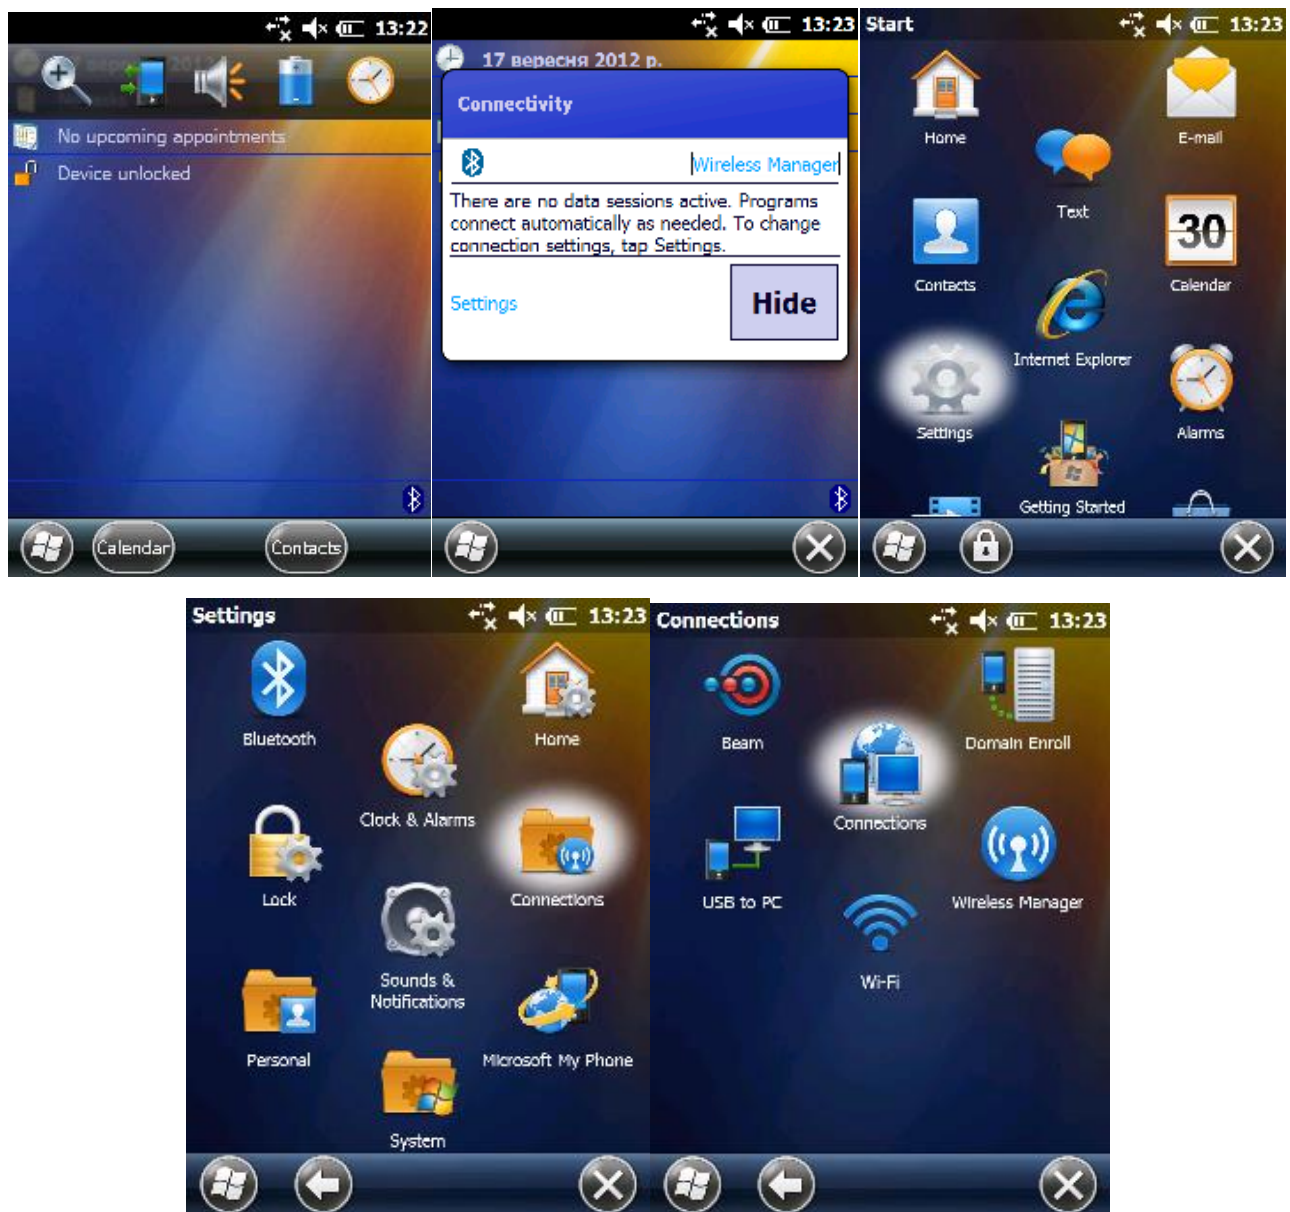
13:22

No upcoming appointments

Device unlocked

Calendar

Contacts

13:23

17 вересня 2012 р.

Connectivity

Wireless Manager

There are no data sessions active. Programs connect automatically as needed. To change connection settings, tap Settings.

Settings

Hide

Start 13:23

Home

E-mail

Text

Contacts

30

Calendar

Internet Explorer

Settings

Alarms

Getting Started

Settings 13:23

Bluetooth

Home

Clock & Alarms

Lock

Connections

Sounds & Notifications

Personal

Microsoft My Phone

System

Connections 13:23

Beam

Domain Enroll

Connections

USB to PC

Wireless Manager

Wi-Fi